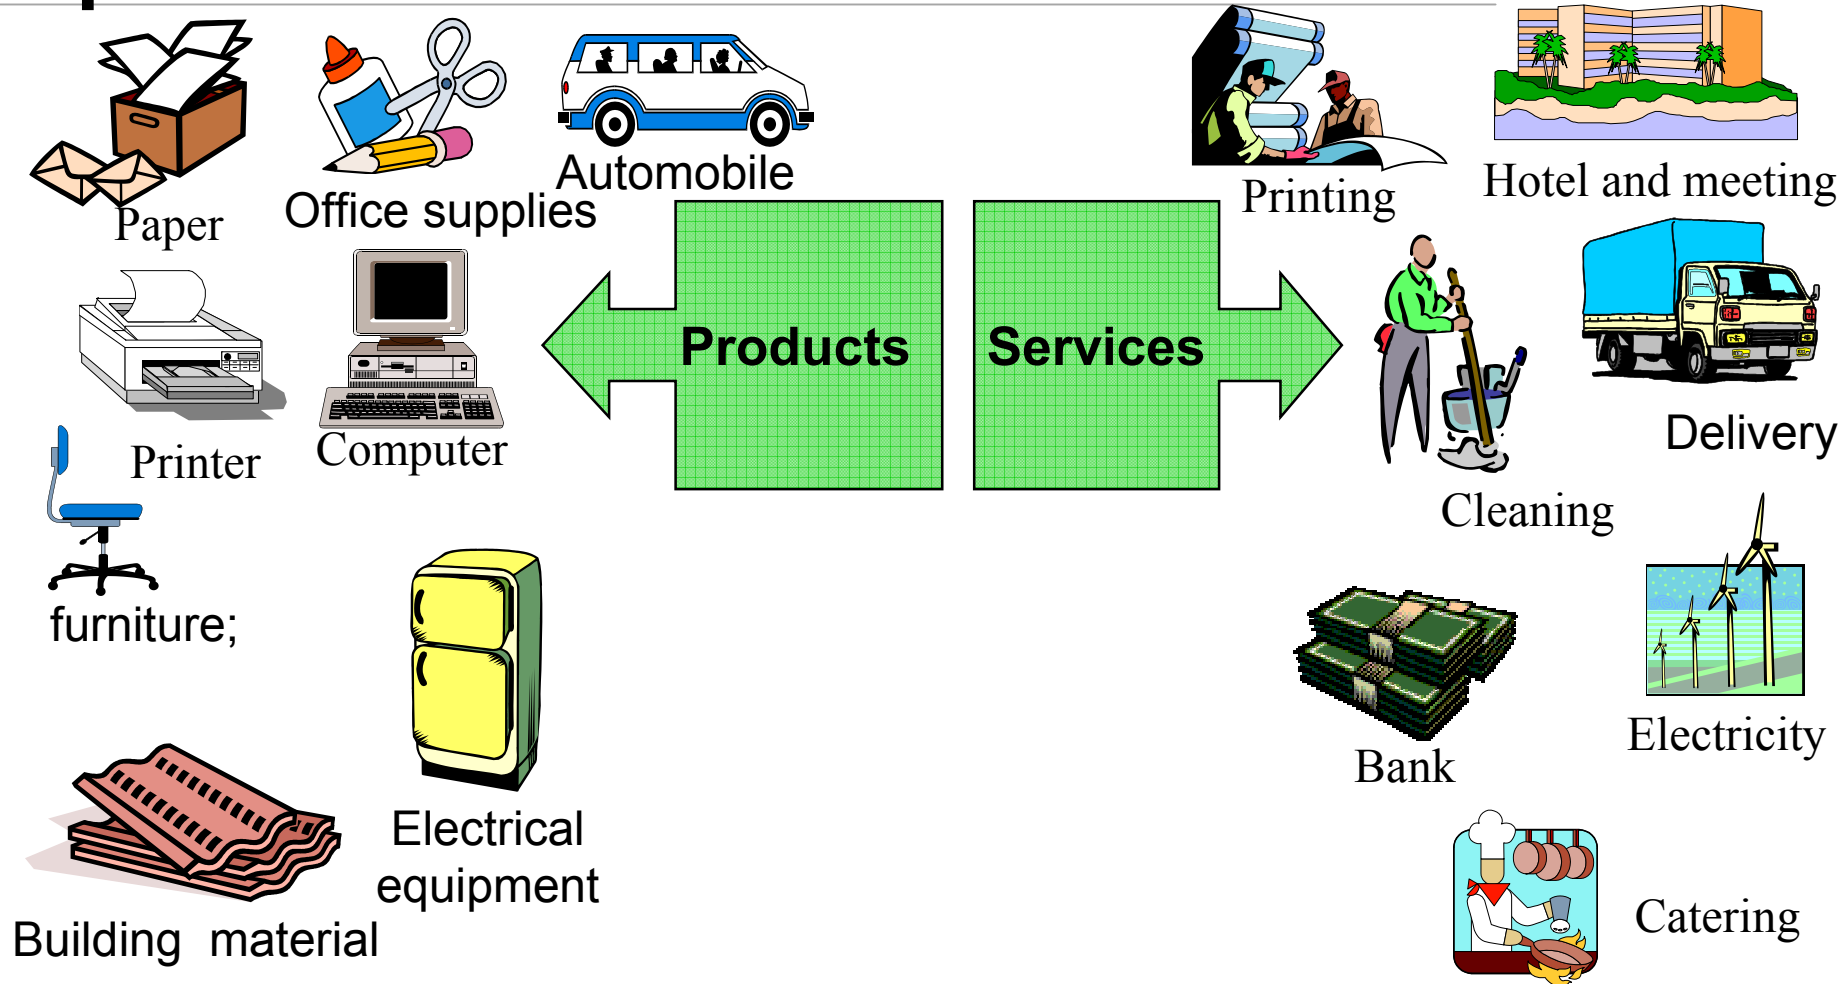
Paper

Office supplies

Automobile

Printer

Computer

furniture;

Electrical equipment

Building material

Products

Services

Printing

Hotel and meeting

Delivery

Cleaning

Bank

Electricity

Catering